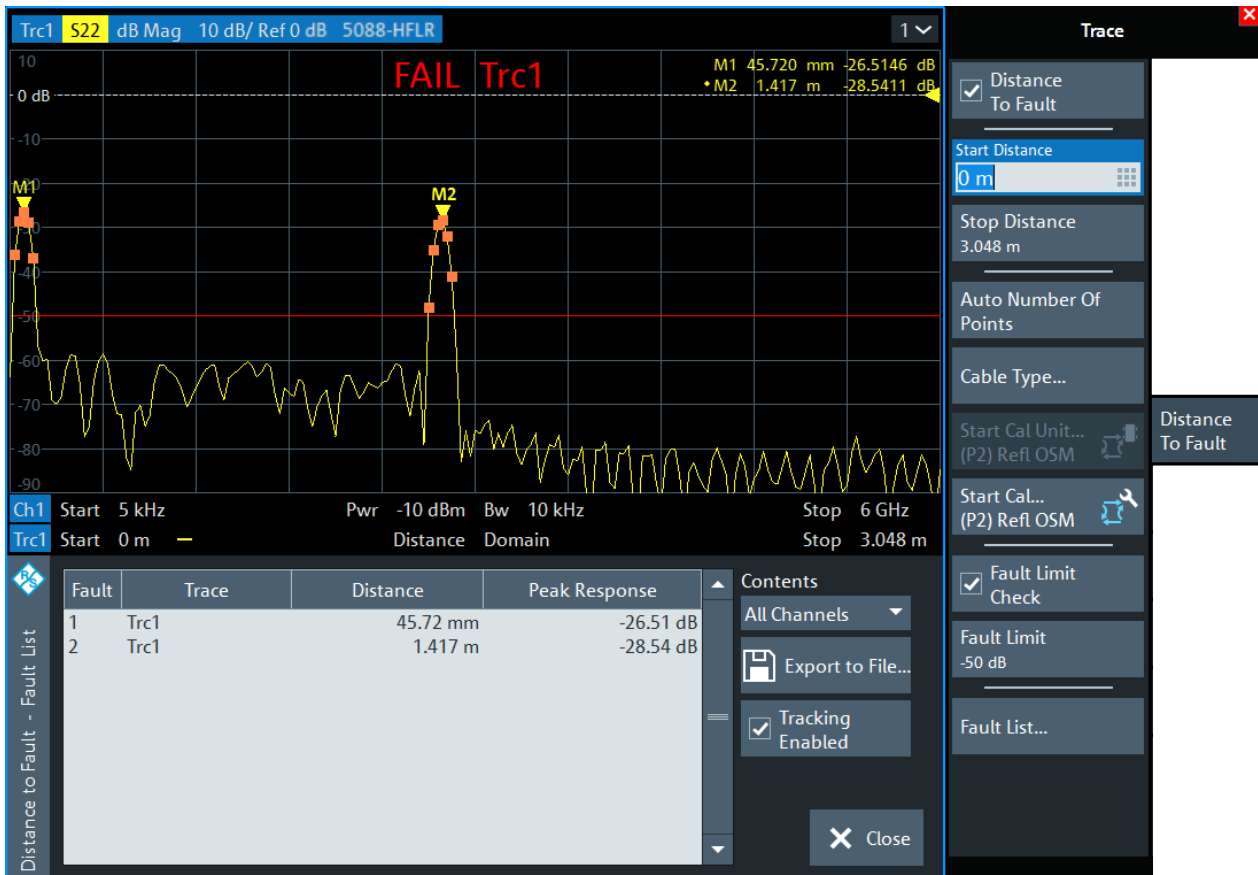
Trc1 S22 dB Mag 10 dB/ Ref 0 dB 5088-HFLR

1

FAIL Trc1

M1 45.720 mm -26.5146 dB
• M2 1.417 m -28.5411 dB

10
0 dB
-10
-20
-30
-40
-50
-60
-70
-80
-90

M1
M2

Ch1 Start 5 kHz Pwr -10 dBm Bw 10 kHz Stop 6 GHz
Trc1 Start 0 m Distance Domain Stop 3.048 m

Distance to Fault - Fault List

| Fault | Trace | Distance | Peak Response |
|---|---|---|---|
| 1 | Trc1 | 45.72 mm | -26.51 dB |
| 2 | Trc1 | 1.417 m | -28.54 dB |

Contents
All Channels
Export to File...
Tracking Enabled
Close

Trace
Distance To Fault
Start Distance
0 m
Stop Distance
3.048 m
Auto Number Of Points
Cable Type...
Start Cal Unit... (P2) Refl OSM
Start Cal... (P2) Refl OSM
Fault Limit Check
Fault Limit
-50 dB
Fault List...

Distance To Fault